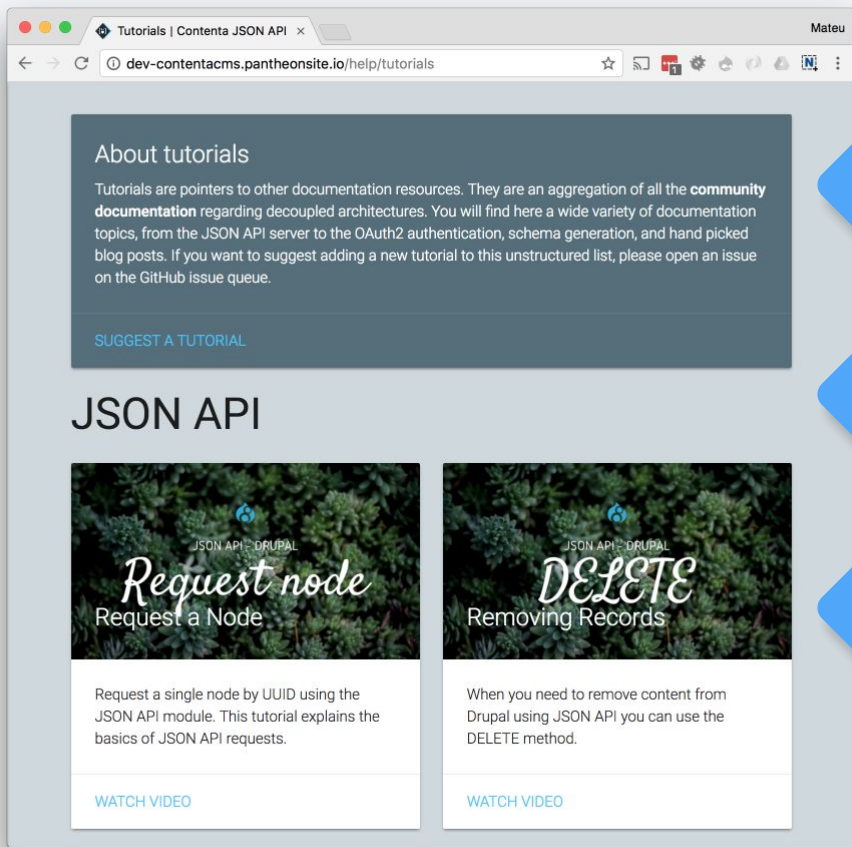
Tutorials | Contenta JSON API ×

Mateu

dev-contentacms.pantheonsite.io/help/tutorials

1

About tutorials

Tutorials are pointers to other documentation resources. They are an aggregation of all the **community documentation** regarding decoupled architectures. You will find here a wide variety of documentation topics, from the JSON API server to the OAuth2 authentication, schema generation, and hand picked blog posts. If you want to suggest adding a new tutorial to this unstructured list, please open an issue on the GitHub issue queue.

SUGGEST A TUTORIAL

JSON API

JSON API - DRUPAL

Request node

Request a Node

Request a single node by UUID using the JSON API module. This tutorial explains the basics of JSON API requests.

WATCH VIDEO

JSON API - DRUPAL

DELETE

Removing Records

When you need to remove content from Drupal using JSON API you can use the DELETE method.

WATCH VIDEO